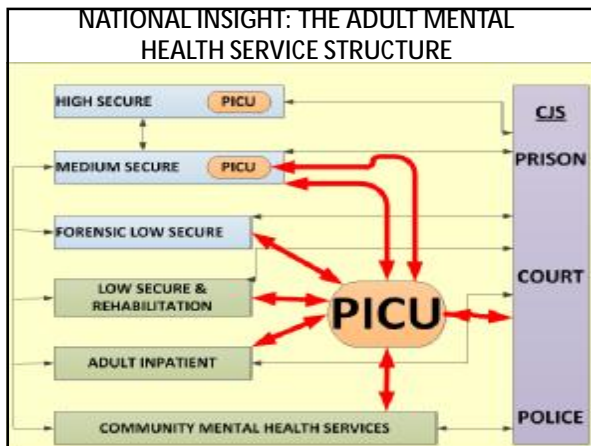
NATIONAL INSIGHT: THE ADULT MENTAL HEALTH SERVICE STRUCTURE

HIGH SECURE
PICU
MEDIUM SECURE
PICU
FORENSIC LOW SECURE
LOW SECURE & REHABILITATION
ADULT INPATIENT
COMMUNITY MENTAL HEALTH SERVICES
PICU
CJS
PRISON
COURT
POLICE